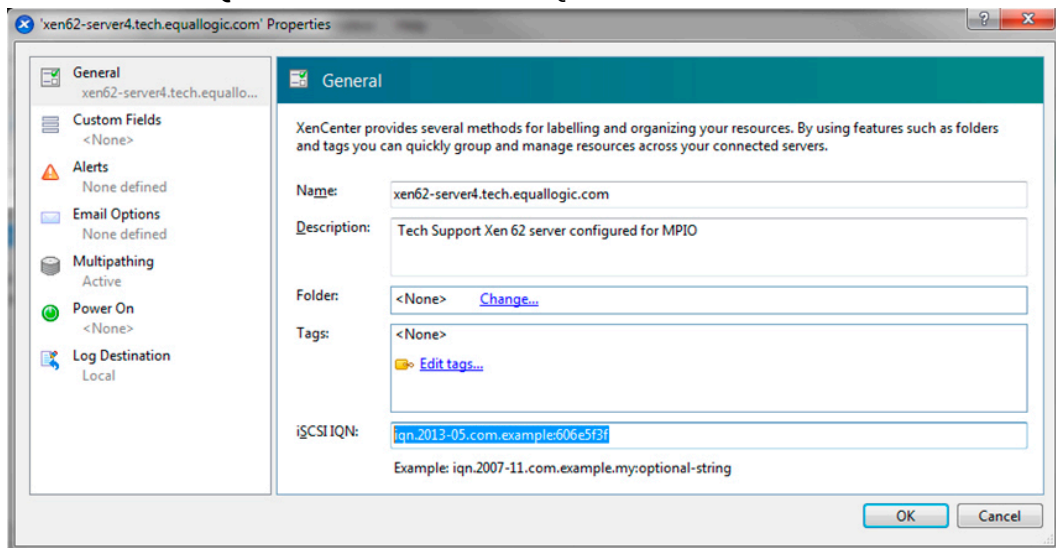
'xen62-server4.tech.equallogic.com' Properties

?

General
xen62-server4.tech.equallo...

Custom Fields
<None>

Alerts
None defined

Email Options
None defined

Multipathing
Active

Power On
<None>

Log Destination
Local

General

XenCenter provides several methods for labelling and organizing your resources. By using features such as folders and tags you can quickly group and manage resources across your connected servers.

Name: xen62-server4.tech.equallogic.com

Description: Tech Support Xen 62 server configured for MPIO

Folder: <None> Change...

Tags: <None>

Edit tags...

iSCSI IQN: iqn.2013-05.com.example:606e5f3f

Example: iqn.2007-11.com.example.my:optional-string

OK

Cancel